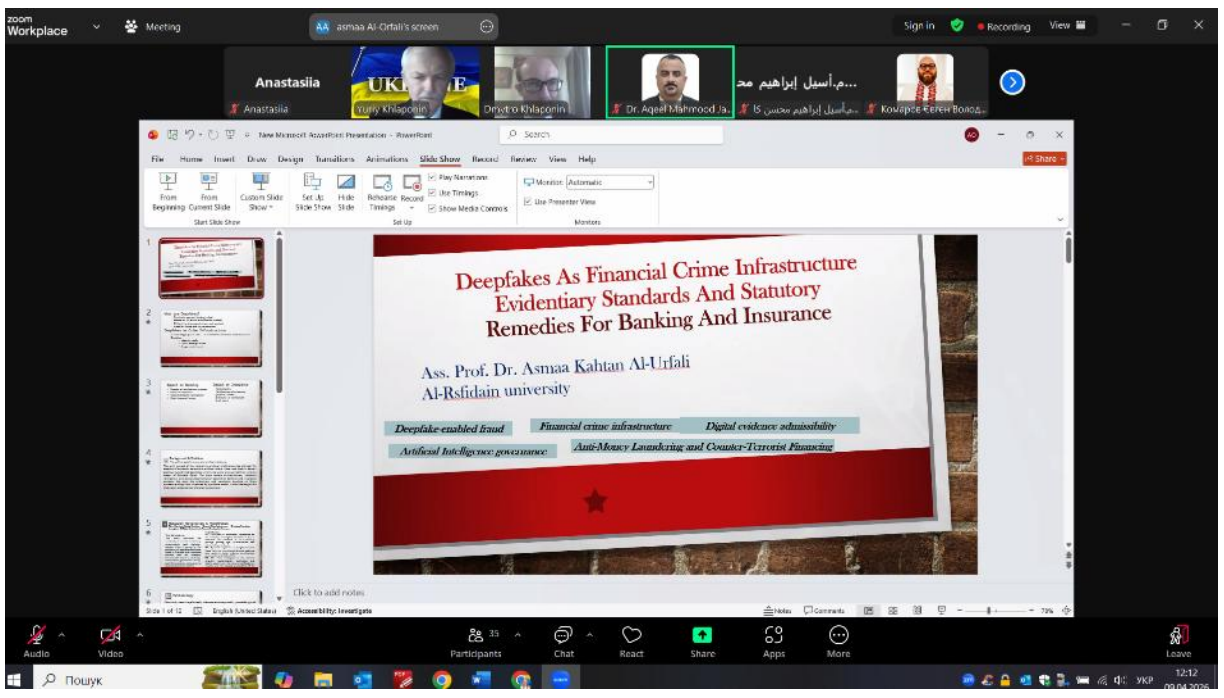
zoom Workplace
Meeting
AA asmaa Al-Orfali's screen
Sign in
Recording
View

Anastasiia
Anastasiia
UKI E
Yuriy Khlaponin
Dmytro Khlaponin
Dr. Aqeel Mahmood Ja...
م.أسيل إبراهيم محـ...
م.أسيل إبراهيم محسن IS
Комаров Євген Волод...

New Microsoft PowerPoint Presentation - PowerPoint
Search
File Home Insert Draw Design Transitions Animations Slide Show Record Review View Help
Share
From Beginning
From Current Slide
Custom Slide Show
Start Slide Show
Set Up Slide Show
Hide Slide
Rehearse Timings
Record
Play Narrations
Use Timings
Show Media Controls
Set Up
Monitor: Automatic
Use Presenter View
Monitors

Deepfakes As Financial Crime Infrastructure Evidentiary Standards And Statutory Remedies For Banking And Insurance

Ass. Prof. Dr. Asmaa Kahtan Al-Urfali
Al-Rsfidain university

Deepfake-enabled fraud
Financial crime infrastructure
Digital evidence admissibility
Artificial Intelligence governance
Anti-Money Laundering and Counter-Terrorist Financing

Click to add notes
Slide 1 of 12
English (United States)
Accessibility: Investigate
Notes
Comments
79%

Audio
Video
Participants 35
Chat
React
Share
Apps
More
Leave
Пошук
УКР
12:12
09.04.2026